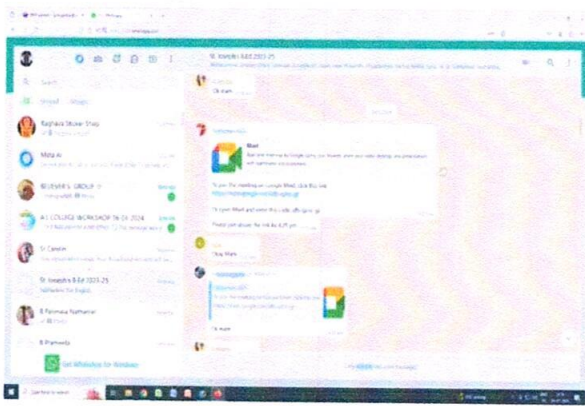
Search

Unread

Groups

Raghava Stores Shop

Meta AI

BELIEVER'S GROUP

A1 COLLEGE WORKSHOP 16 01 2024

St Carolin

St. Joseph's B.Ed 2023-25

B Parimala Natharian

B Pramoda

Get WhatsApp for Windows

St. Joseph's B.Ed 2023-25

Ok mam

Meet

To join the meeting on Google Meet, click this link:

Ok mam

Okay Mam

Ok mam

Type here to search